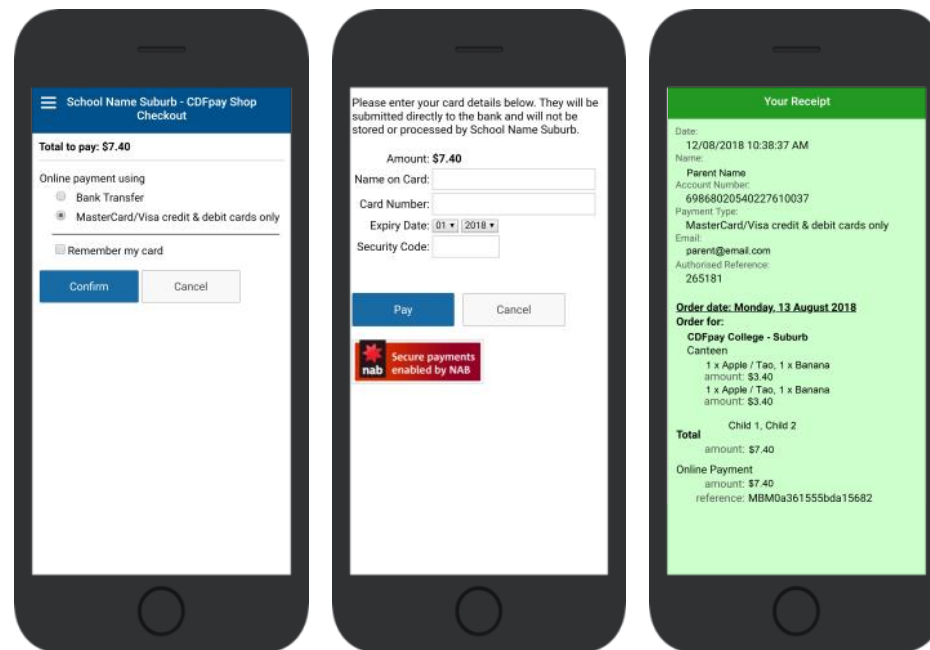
School Name Suburb - CDFpay Shop Checkout

Total to pay: $7.40

Online payment using

Bank Transfer

MasterCard/Visa credit & debit cards only

Remember my card

Confirm

Cancel

Please enter your card details below. They will be submitted directly to the bank and will not be stored or processed by School Name Suburb.

Amount: $7.40

Name on Card:

Card Number:

Expiry Date: 01 2018

Security Code:

Pay

Cancel

nab Secure payments enabled by NAB

Your Receipt

Date:
12/08/2018 10:38:37 AM
Name:
Parent Name
Account Number:
69868020540227610037
Payment Type:
MasterCard/Visa credit & debit cards only
Email:
parent@email.com
Authorised Reference:
265181

Order date: Monday, 13 August 2018
Order for:
CDFpay College - Suburb
Canteen
1 x Apple / Tao, 1 x Banana
amount: $3.40
1 x Apple / Tao, 1 x Banana
amount: $3.40

Child 1, Child 2
Total
amount: $7.40

Online Payment
amount: $7.40
reference: MBM0a361555bda15682